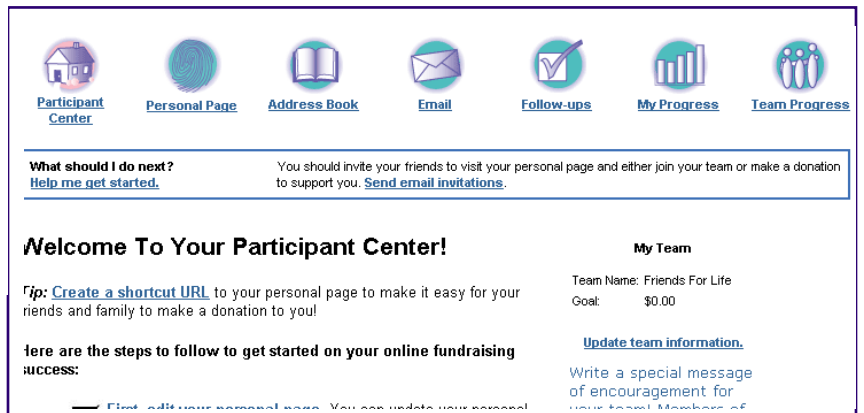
Participant Center

Personal Page

Address Book

Email

Follow-ups

My Progress

Team Progress

What should I do next?
Help me get started.

You should invite your friends to visit your personal page and either join your team or make a donation to support you. Send email invitations.

Welcome To Your Participant Center!

Tip: Create a shortcut URL to your personal page to make it easy for your friends and family to make a donation to you!

Here are the steps to follow to get started on your online fundraising success:

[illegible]

My Team

Team Name: Friends For Life
Goal: $0.00

Update team information.

Write a special message of encouragement for your team! Members of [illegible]